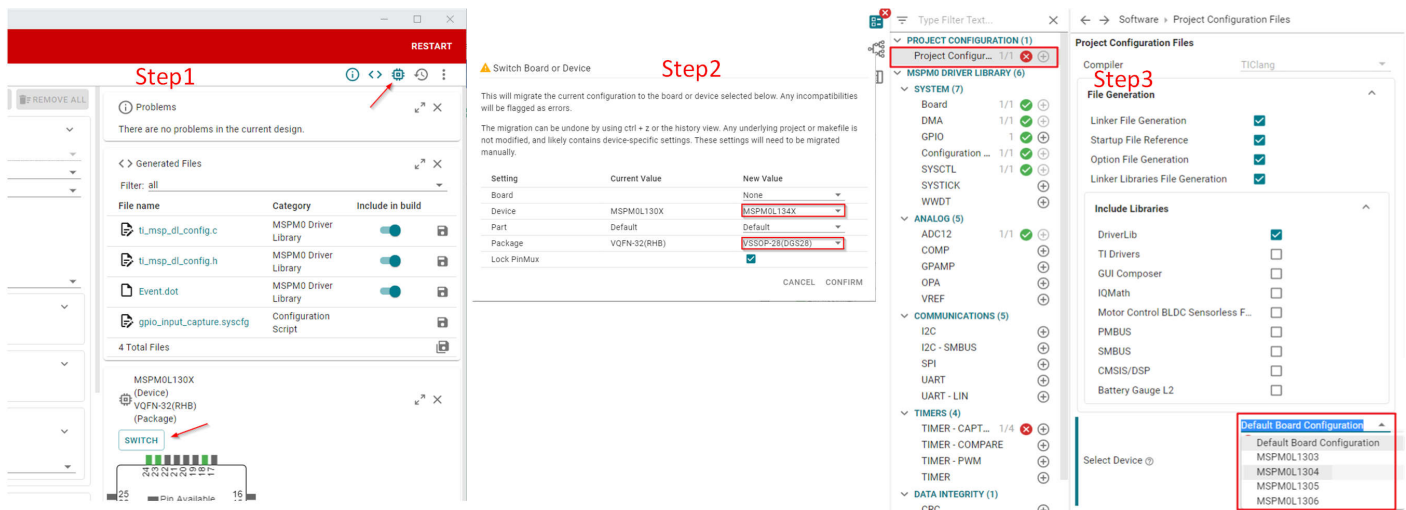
RESTART

Step1

REMOVE ALL

Problems

There are no problems in the current design.

Generated Files

Filter: all

| File name | Category | Include in build |
|---|---|---|
| ti_msp_dl_config.c | MSPM0 Driver Library | |
| ti_msp_dl_config.h | MSPM0 Driver Library | |
| Event.dot | MSPM0 Driver Library | |
| gpio_input_capture.syscfg | Configuration Script | |

4 Total Files

MSPM0L130X (Device) VQFN-32(RHB) (Package)

SWITCH

24 23 22 21 20 19 18 17

25 Pin Available 16

Switch Board or Device

Step2

This will migrate the current configuration to the board or device selected below. Any incompatibilities will be flagged as errors.

The migration can be undone by using ctrl + z or the history view. Any underlying project or makefile is not modified, and likely contains device-specific settings. These settings will need to be migrated manually.

| Setting | Current Value | New Value |
|---|---|---|
| Board | | None |
| Device | MSPM0L130X | MSPM0L134X |
| Part | Default | Default |
| Package | VQFN-32(RHB) | VSSOP-28(DGS28) |
| Lock PinMux | | |

CANCEL CONFIRM

Type Filter Text...

PROJECT CONFIGURATION (1)
Project Configur... 1/1
MSPM0 DRIVER LIBRARY (6)
SYSTEM (7)
Board 1/1
DMA 1/1
GPIO 1
Configuration ... 1/1
SYSCTL 1/1
SYSTICK
WWDT
ANALOG (5)
ADC12 1/1
COMP
GPAMP
OPA
VREF
COMMUNICATIONS (5)
I2C
I2C - SMBUS
SPI
UART
UART - LIN
TIMERS (4)
TIMER - CAPT... 1/4
TIMER - COMPARE
TIMER - PWM
TIMER
DATA INTEGRITY (1)
CRC

Software › Project Configuration Files

Project Configuration Files

Compiler TIClang

Step3

File Generation
Linker File Generation
Startup File Reference
Option File Generation
Linker Libraries File Generation

Include Libraries
DriverLib
TI Drivers
GUI Composer
IQMath
Motor Control BLDC Sensorless F...
PMBUS
SMBUS
CMSIS/DSP
Battery Gauge L2

Select Device
Default Board Configuration
Default Board Configuration
MSPM0L1303
MSPM0L1304
MSPM0L1305
MSPM0L1306